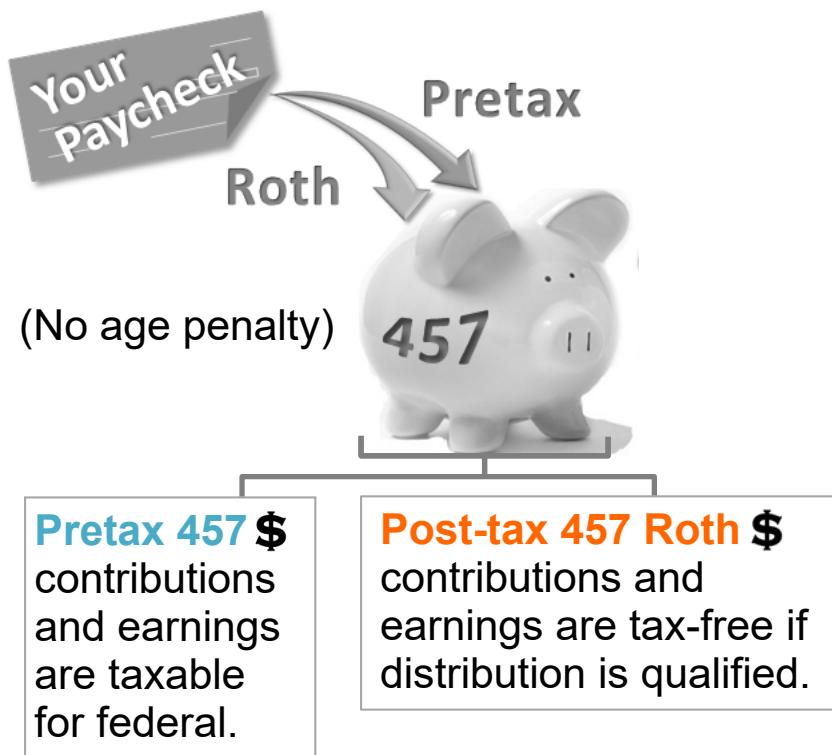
Your Paycheck

Pretax

Roth

(No age penalty)

457

Pretax 457 $ contributions and earnings are taxable for federal.

Post-tax 457 Roth $ contributions and earnings are tax-free if distribution is qualified.